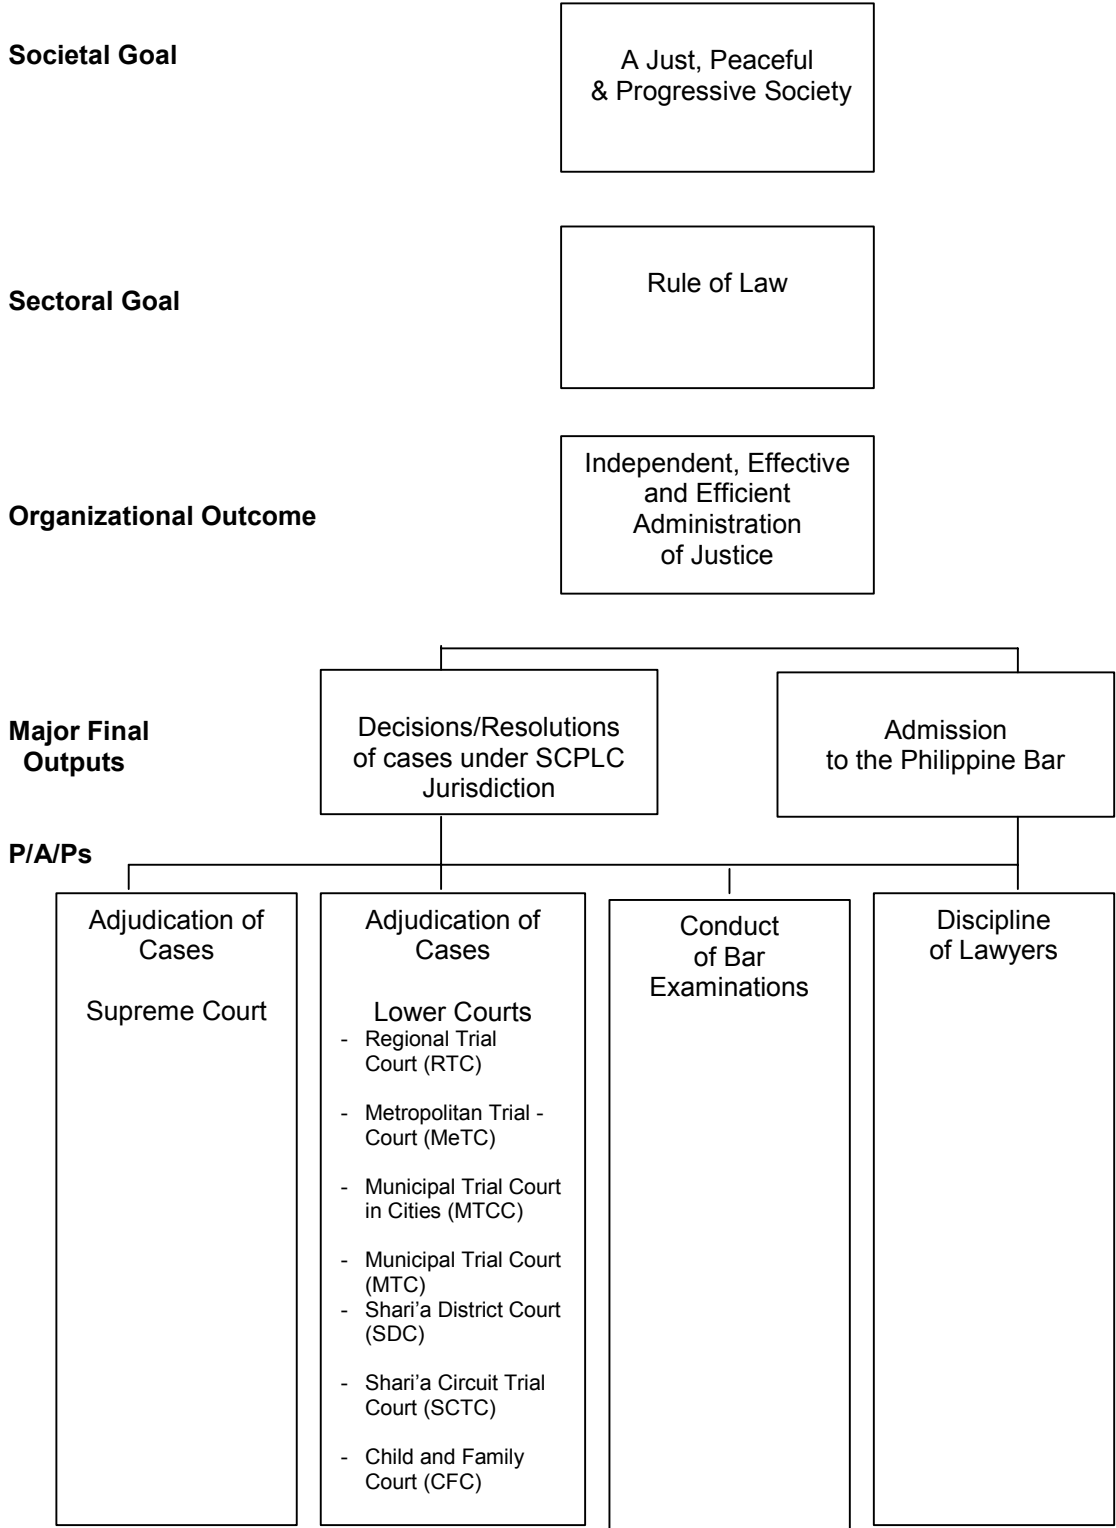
Societal Goal

A Just, Peaceful & Progressive Society

Sectoral Goal

Rule of Law

Organizational Outcome

Independent, Effective and Efficient Administration of Justice

Major Final Outputs

Decisions/Resolutions of cases under SCPLC Jurisdiction

Admission to the Philippine Bar

P/A/Ps

Adjudication of Cases

Supreme Court

Adjudication of Cases

Lower Courts
- Regional Trial Court (RTC)
- Metropolitan Trial - Court (MeTC)
- Municipal Trial Court in Cities (MTCC)
- Municipal Trial Court (MTC)
- Shari'a District Court (SDC)
- Shari'a Circuit Trial Court (SCTC)
- Child and Family Court (CFC)

Conduct of Bar Examinations

Discipline of Lawyers